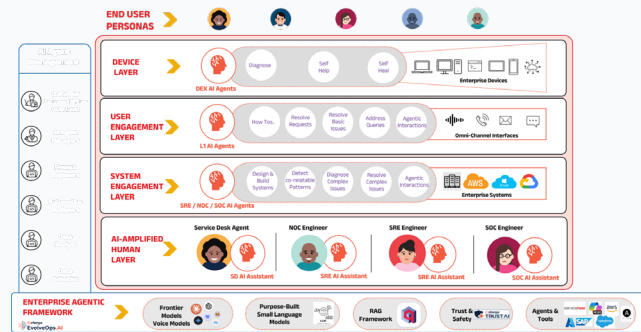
END USER PERSONAS

DEVICE LAYER
DEX AI Agents
Diagnose
Self Help
Self Heal
Enterprise Devices

USER ENGAGEMENT LAYER
L1 AI Agents
How To's
Resolve Requests
Resolve Basic Issues
Address Queries
Agentic Interactions
Omni-Channel Interfaces

SYSTEM ENGAGEMENT LAYER
SRE / NOC / SOC AI Agents
Design & Build Systems
Detect co-relatable Patterns
Diagnose Complex Issues
Resolve Complex Issues
Agentic Interactions
Enterprise Systems

AI-AMPLIFIED HUMAN LAYER
Service Desk Agent
SD AI Assistant
NOC Engineer
SRE AI Assistant
SRE Engineer
SRE AI Assistant
SOC Engineer
SOC AI Assistant

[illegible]

ENTERPRISE AGENTIC FRAMEWORK
EvolveOps.AI
Frontier Models Voice Models
Purpose-Built Small Language Models
RAG Framework
Trust & Safety
TRUST AI
Agents & Tools